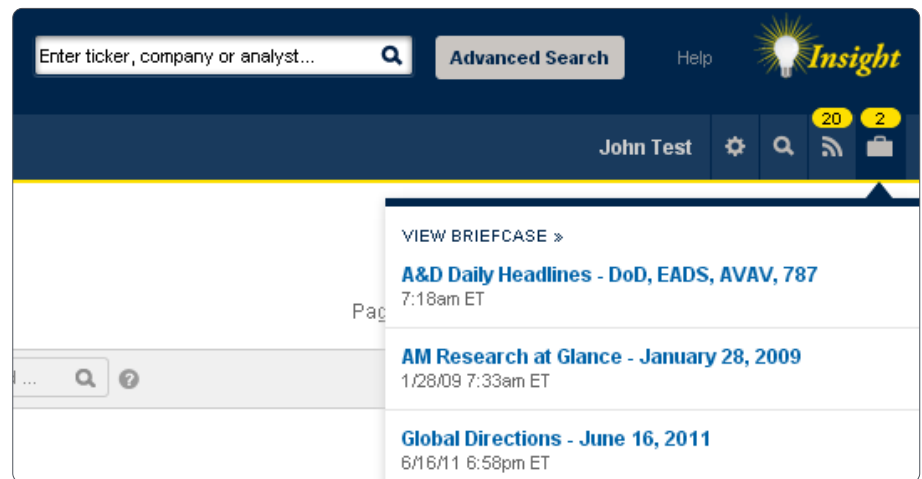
Enter ticker, company or analyst...

Advanced Search

Help

Insight

20 2

John Test

VIEW BRIEFCASE »

A&D Daily Headlines - DoD, EADS, AVAV, 787
7:18am ET

Pag

AM Research at Glance - January 28, 2009
1/28/09 7:33am ET

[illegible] ...

Global Directions - June 16, 2011
6/16/11 6:58pm ET